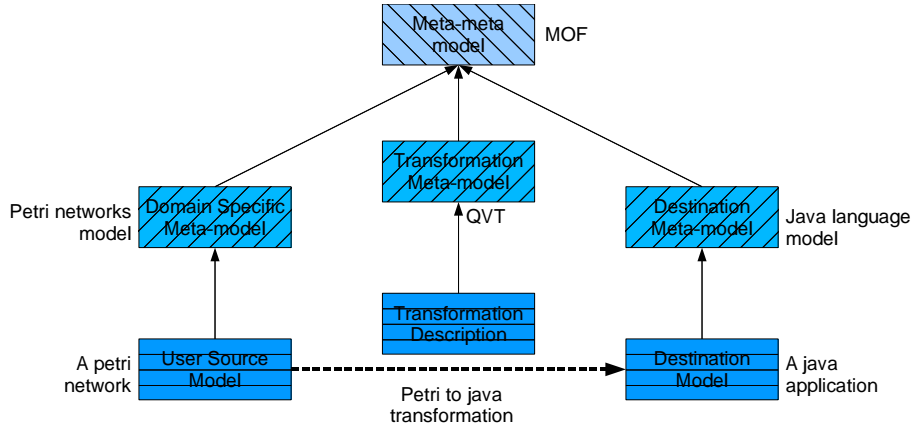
Meta-meta model

MOF

Transformation Meta-model

QVT

Petri networks model

Domain Specific Meta-model

Destination Meta-model

Java language model

Transformation Description

A petri network

User Source Model

Destination Model

A java application

Petri to java transformation